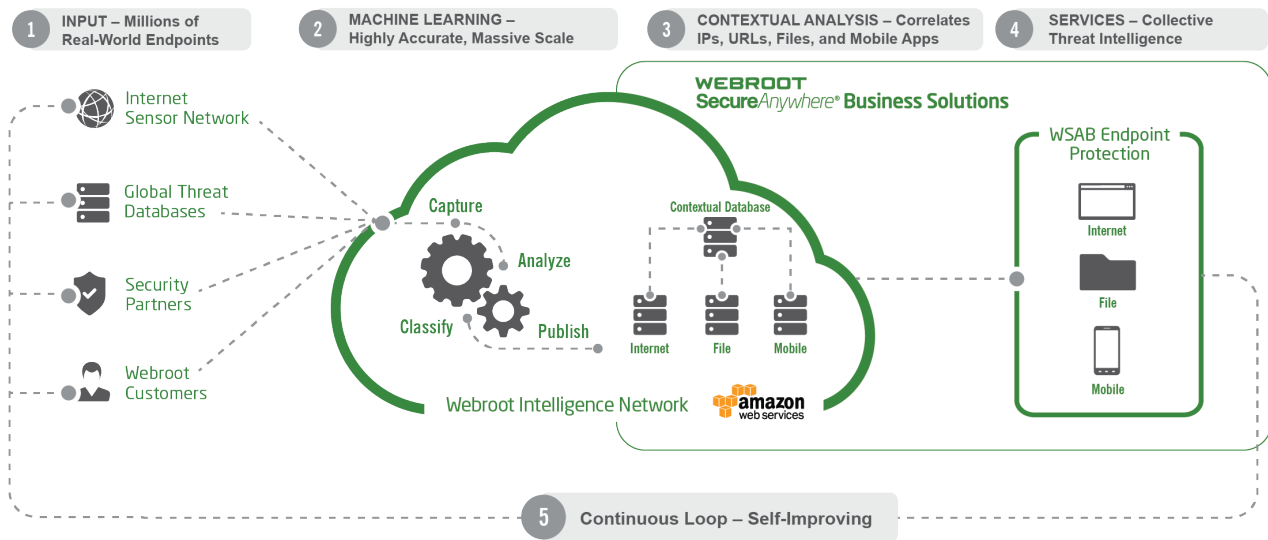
1 INPUT – Millions of Real-World Endpoints

2 MACHINE LEARNING – Highly Accurate, Massive Scale

3 CONTEXTUAL ANALYSIS – Correlates IPs, URLs, Files, and Mobile Apps

4 SERVICES – Collective Threat Intelligence

Internet Sensor Network

Global Threat Databases

Security Partners

Webroot Customers

WEBROOT SecureAnywhere® Business Solutions

Capture

Analyze

Classify

Publish

Contextual Database

Internet

File

Mobile

Webroot Intelligence Network

amazon web services

WSAB Endpoint Protection

Internet

File

Mobile

5 Continuous Loop – Self-Improving